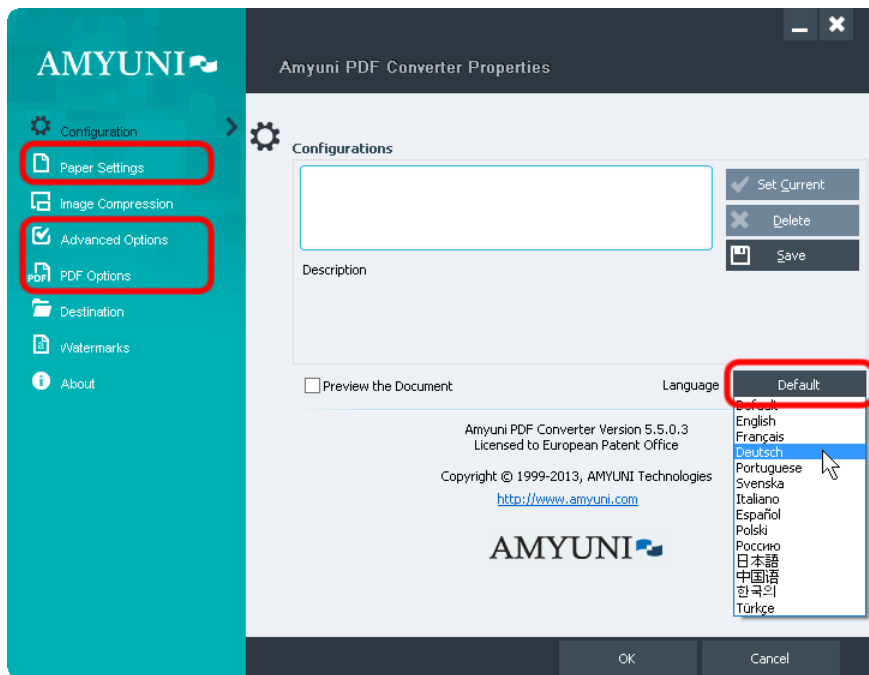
AMYUNI

Amyuni PDF Converter Properties

Configuration

Paper Settings

Image Compression

Advanced Options

PDF Options

Destination

Watermarks

About

Configurations

Set Current

Delete

Save

Description

Preview the Document

Language

Default

Default
English
Français
Deutsch
Portuguese
Svenska
Italiano
Español
Polski
Россию
日本語
中国语
한국의
Türkçe

Amyuni PDF Converter Version 5.5.0.3
Licensed to European Patent Office

Copyright © 1999-2013, AMYUNI Technologies
http://www.amyuni.com

AMYUNI

OK

Cancel